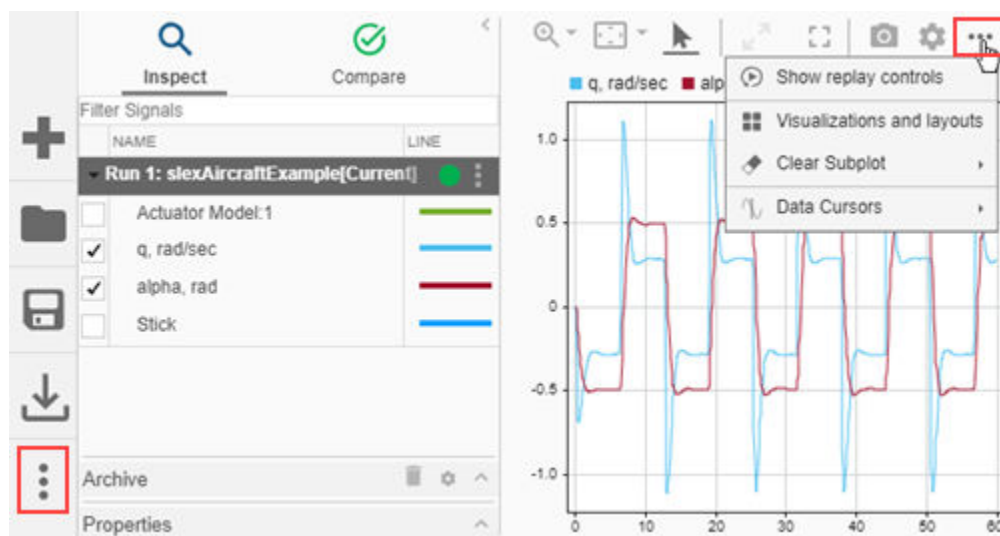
Inspect

Compare

Filter Signals

| NAME | LINE |
|---|---|
| Run 1: slexAircraftExample[Current] | |
| Actuator Model:1 | |
| q, rad/sec | |
| alpha, rad | |
| Stick | |

Archive

Properties

q, rad/sec alp

Show replay controls

Visualizations and layouts

Clear Subplot

Data Cursors

1.0

0.5

0

-0.5

-1.0

0 10 20 30 40 50 60